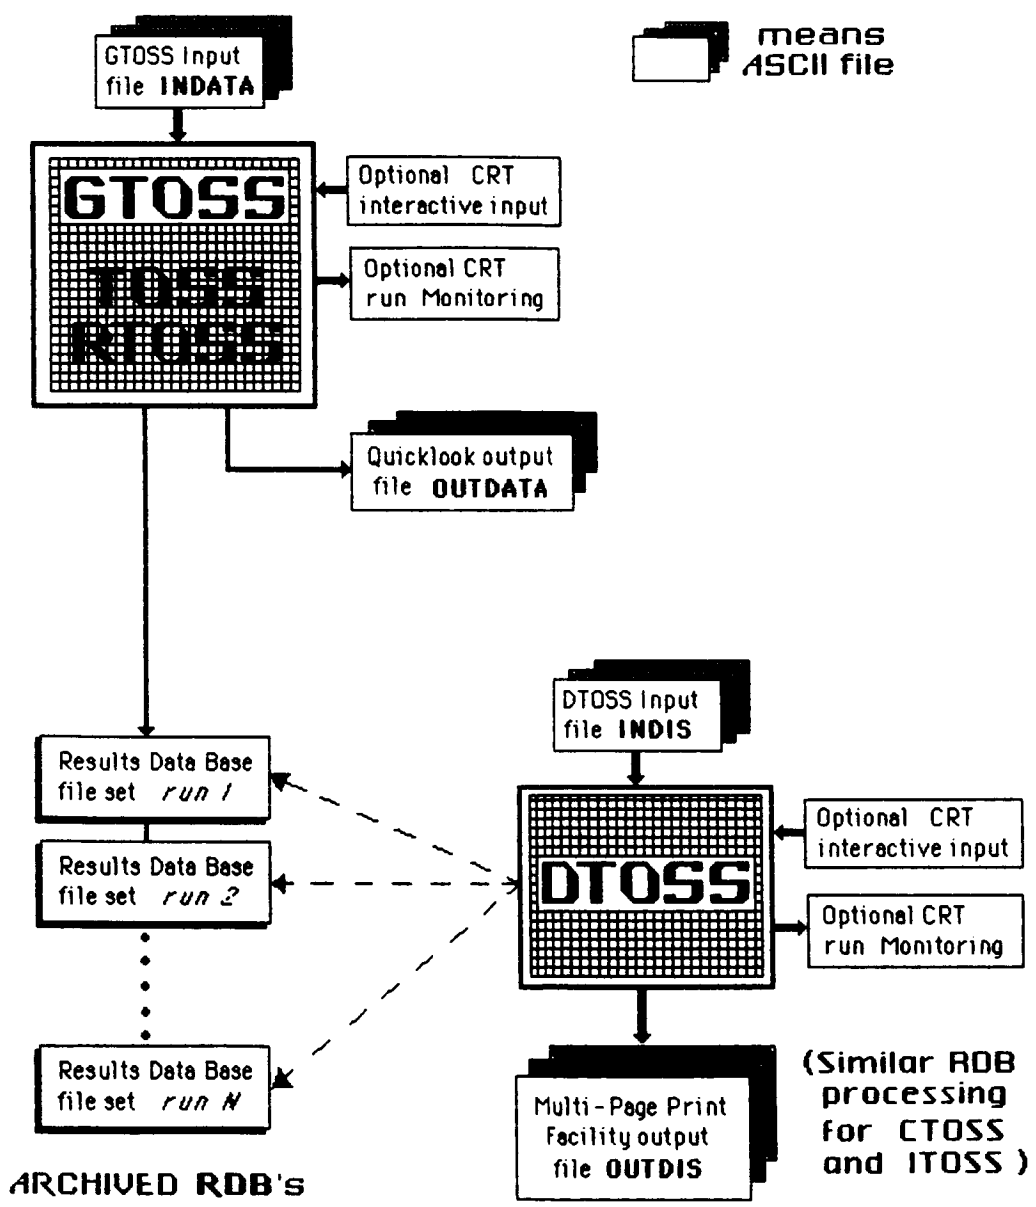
means ASCII file

GTOSS Input file INDATA

GTOSS

TOSS RTOSS

Optional CRT interactive input

Optional CRT run Monitoring

Quicklook output file OUTDATA

DTOSS Input file INDIS

Results Data Base file set run 1

Results Data Base file set run 2

Results Data Base file set run N

DTOSS

Optional CRT interactive input

Optional CRT run Monitoring

Multi-Page Print Facility output file OUTDIS

(Similar RDB processing for CTOSS and ITOSS )

ARCHIVED RDB's